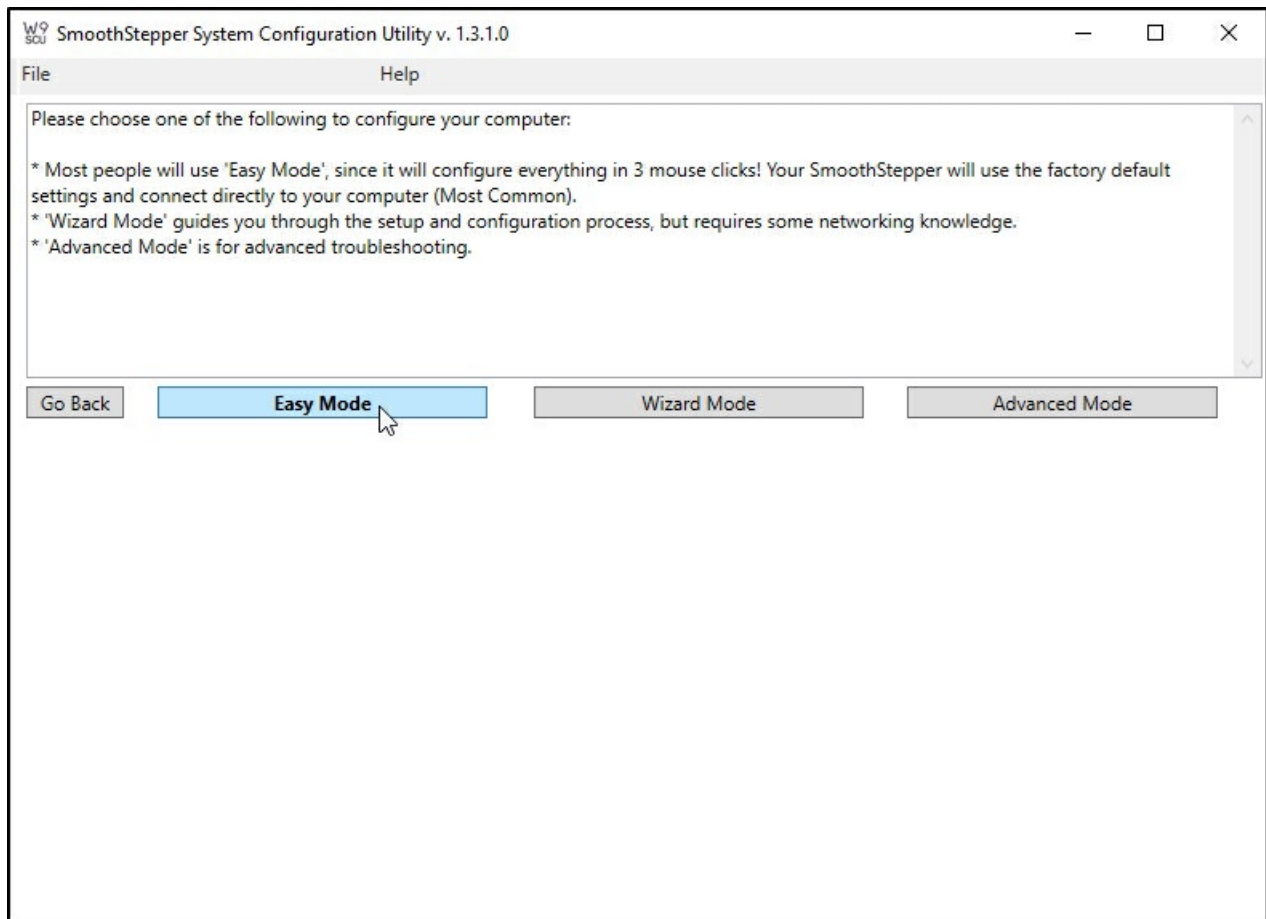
W9 SCU SmoothStepper System Configuration Utility v. 1.3.1.0

File Help

Please choose one of the following to configure your computer:

* Most people will use 'Easy Mode', since it will configure everything in 3 mouse clicks! Your SmoothStepper will use the factory default settings and connect directly to your computer (Most Common).
* 'Wizard Mode' guides you through the setup and configuration process, but requires some networking knowledge.
* 'Advanced Mode' is for advanced troubleshooting.

Go Back
Easy Mode
Wizard Mode
Advanced Mode